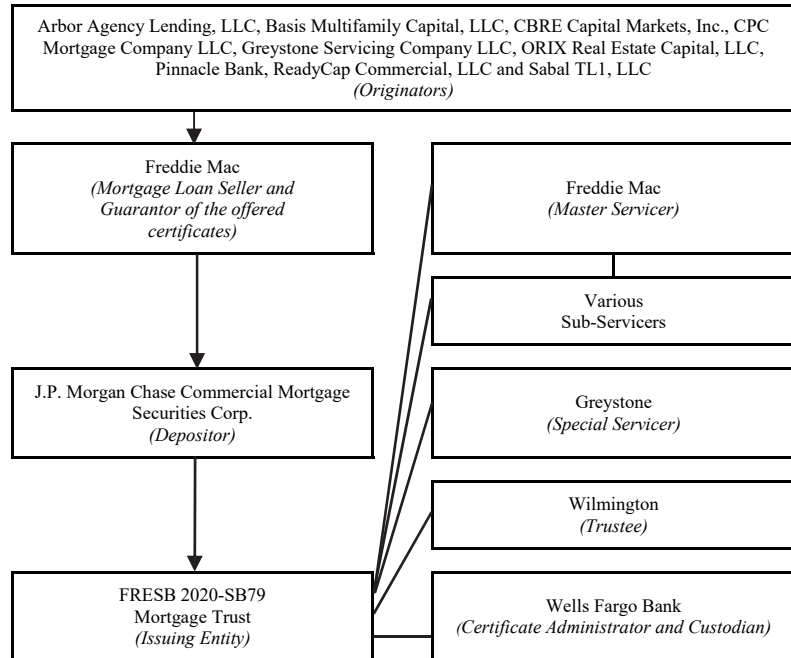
Arbor Agency Lending, LLC, Basis Multifamily Capital, LLC, CBRE Capital Markets, Inc., CPC Mortgage Company LLC, Greystone Servicing Company LLC, ORIX Real Estate Capital, LLC, Pinnacle Bank, ReadyCap Commercial, LLC and Sabal TL1, LLC
(Originators)

Freddie Mac
(Mortgage Loan Seller and Guarantor of the offered certificates)

J.P. Morgan Chase Commercial Mortgage Securities Corp.
(Depositor)

FRESB 2020-SB79
Mortgage Trust
(Issuing Entity)

Freddie Mac
(Master Servicer)

Various
Sub-Servicers

Greystone
(Special Servicer)

Wilmington
(Trustee)

Wells Fargo Bank
(Certificate Administrator and Custodian)